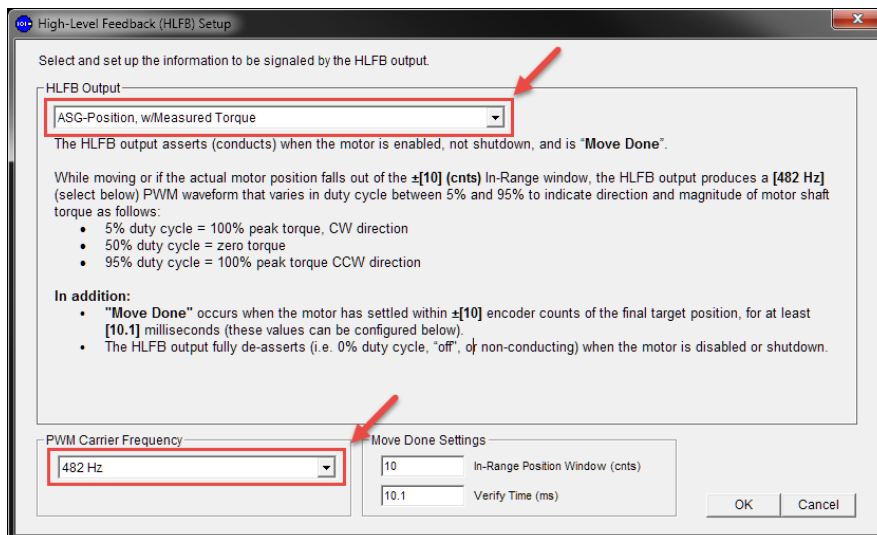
High-Level Feedback (HLFB) Setup

Select and set up the information to be signaled by the HLFB output.

HLFB Output

ASG-Position, w/Measured Torque

The HLFB output asserts (conducts) when the motor is enabled, not shutdown, and is "Move Done".

While moving or if the actual motor position falls out of the ±[10] (cnts) In-Range window, the HLFB output produces a [482 Hz] (select below) PWM waveform that varies in duty cycle between 5% and 95% to indicate direction and magnitude of motor shaft torque as follows:

- 5% duty cycle = 100% peak torque, CW direction
- 50% duty cycle = zero torque
- 95% duty cycle = 100% peak torque CCW direction

In addition:

- "Move Done" occurs when the motor has settled within ±[10] encoder counts of the final target position, for at least [10.1] milliseconds (these values can be configured below).
- The HLFB output fully de-asserts (i.e. 0% duty cycle, "off", or non-conducting) when the motor is disabled or shutdown.

PWM Carrier Frequency

482 Hz

Move Done Settings

10 In-Range Position Window (cnts)

10.1 Verify Time (ms)

OK

Cancel